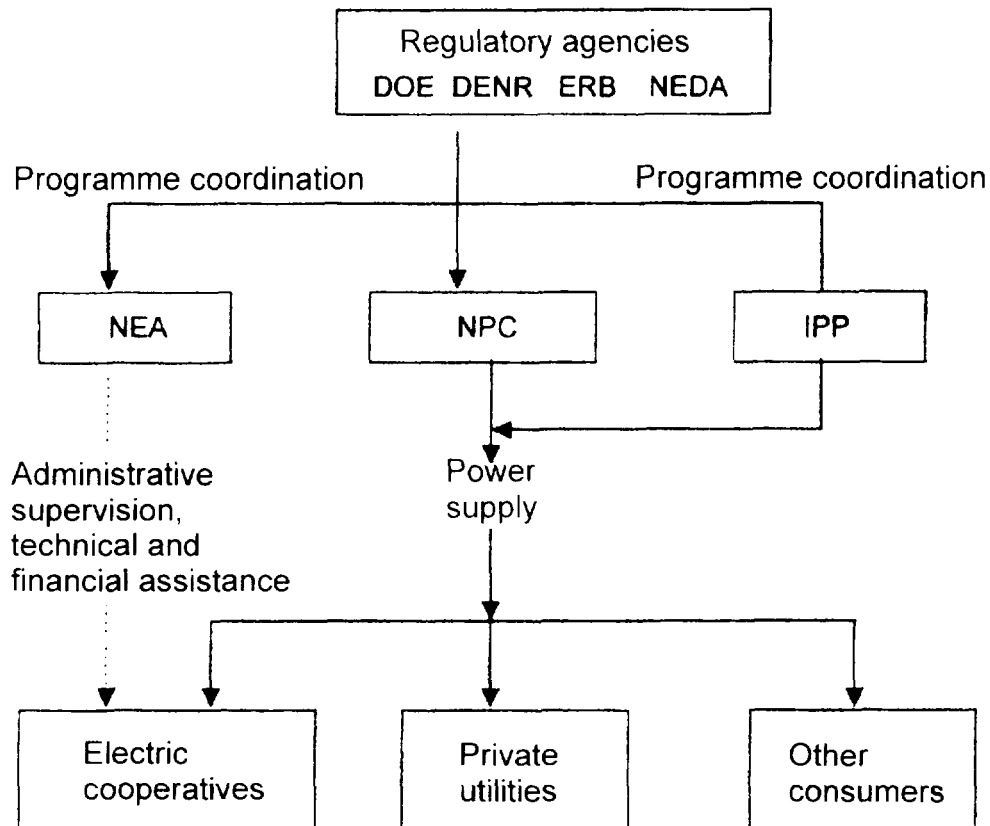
Regulatory agencies
DOE DENR ERB NEDA

Programme coordination

Programme coordination

NEA

NPC

IPP

Administrative supervision, technical and financial assistance

Power supply

Electric cooperatives

Private utilities

Other consumers